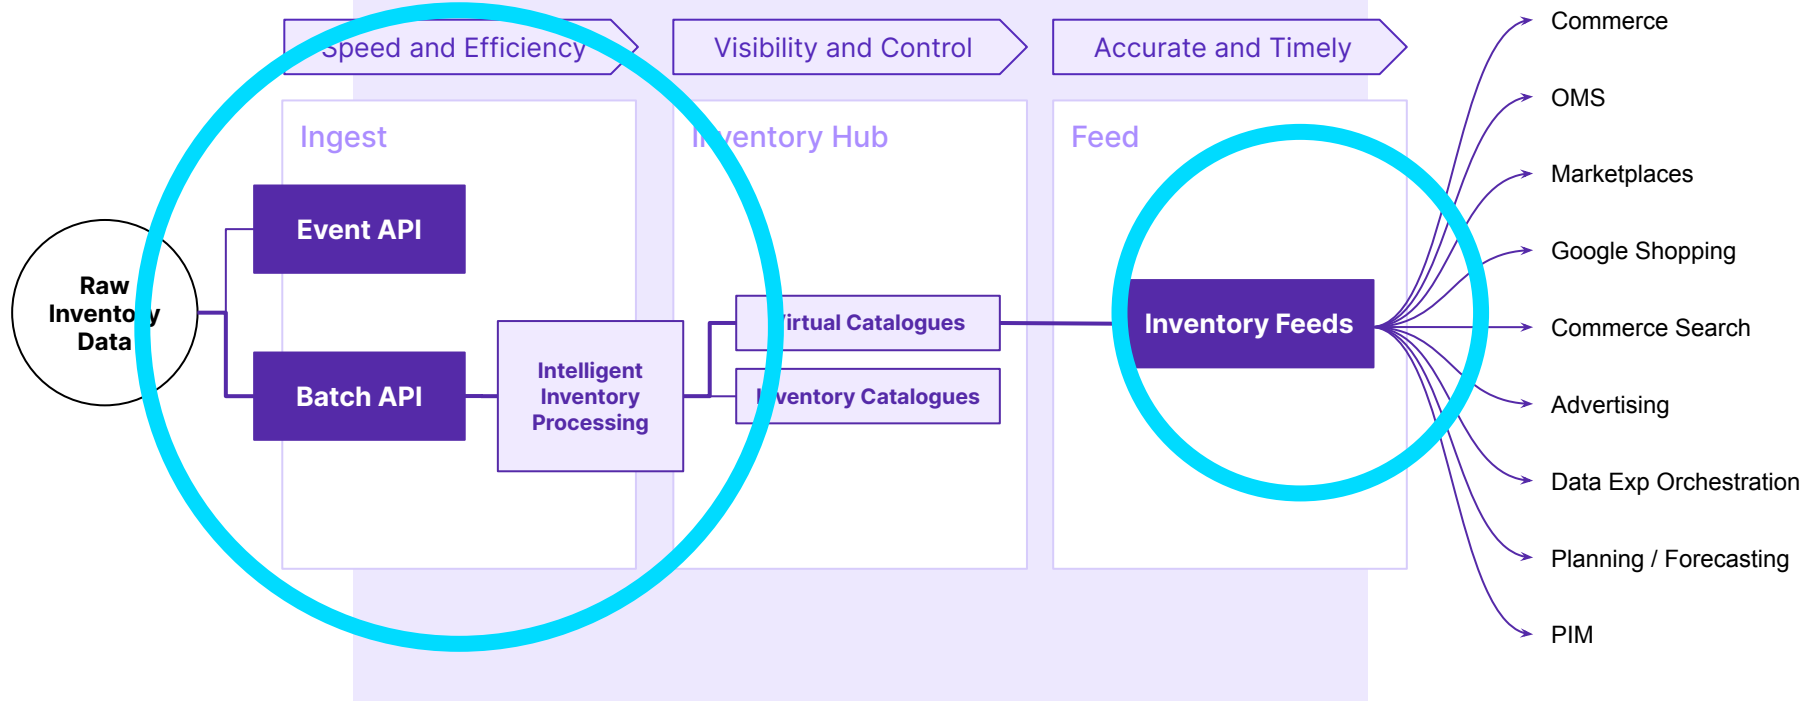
Speed and Efficiency

Visibility and Control

Accurate and Timely

Ingest

Inventory Hub

Feed

Raw Inventory Data

Event API

Batch API

Intelligent Inventory Processing

Virtual Catalogues

Inventory Catalogues

Inventory Feeds

Commerce

OMS

Marketplaces

Google Shopping

Commerce Search

Advertising

Data Exp Orchestration

Planning / Forecasting

PIM